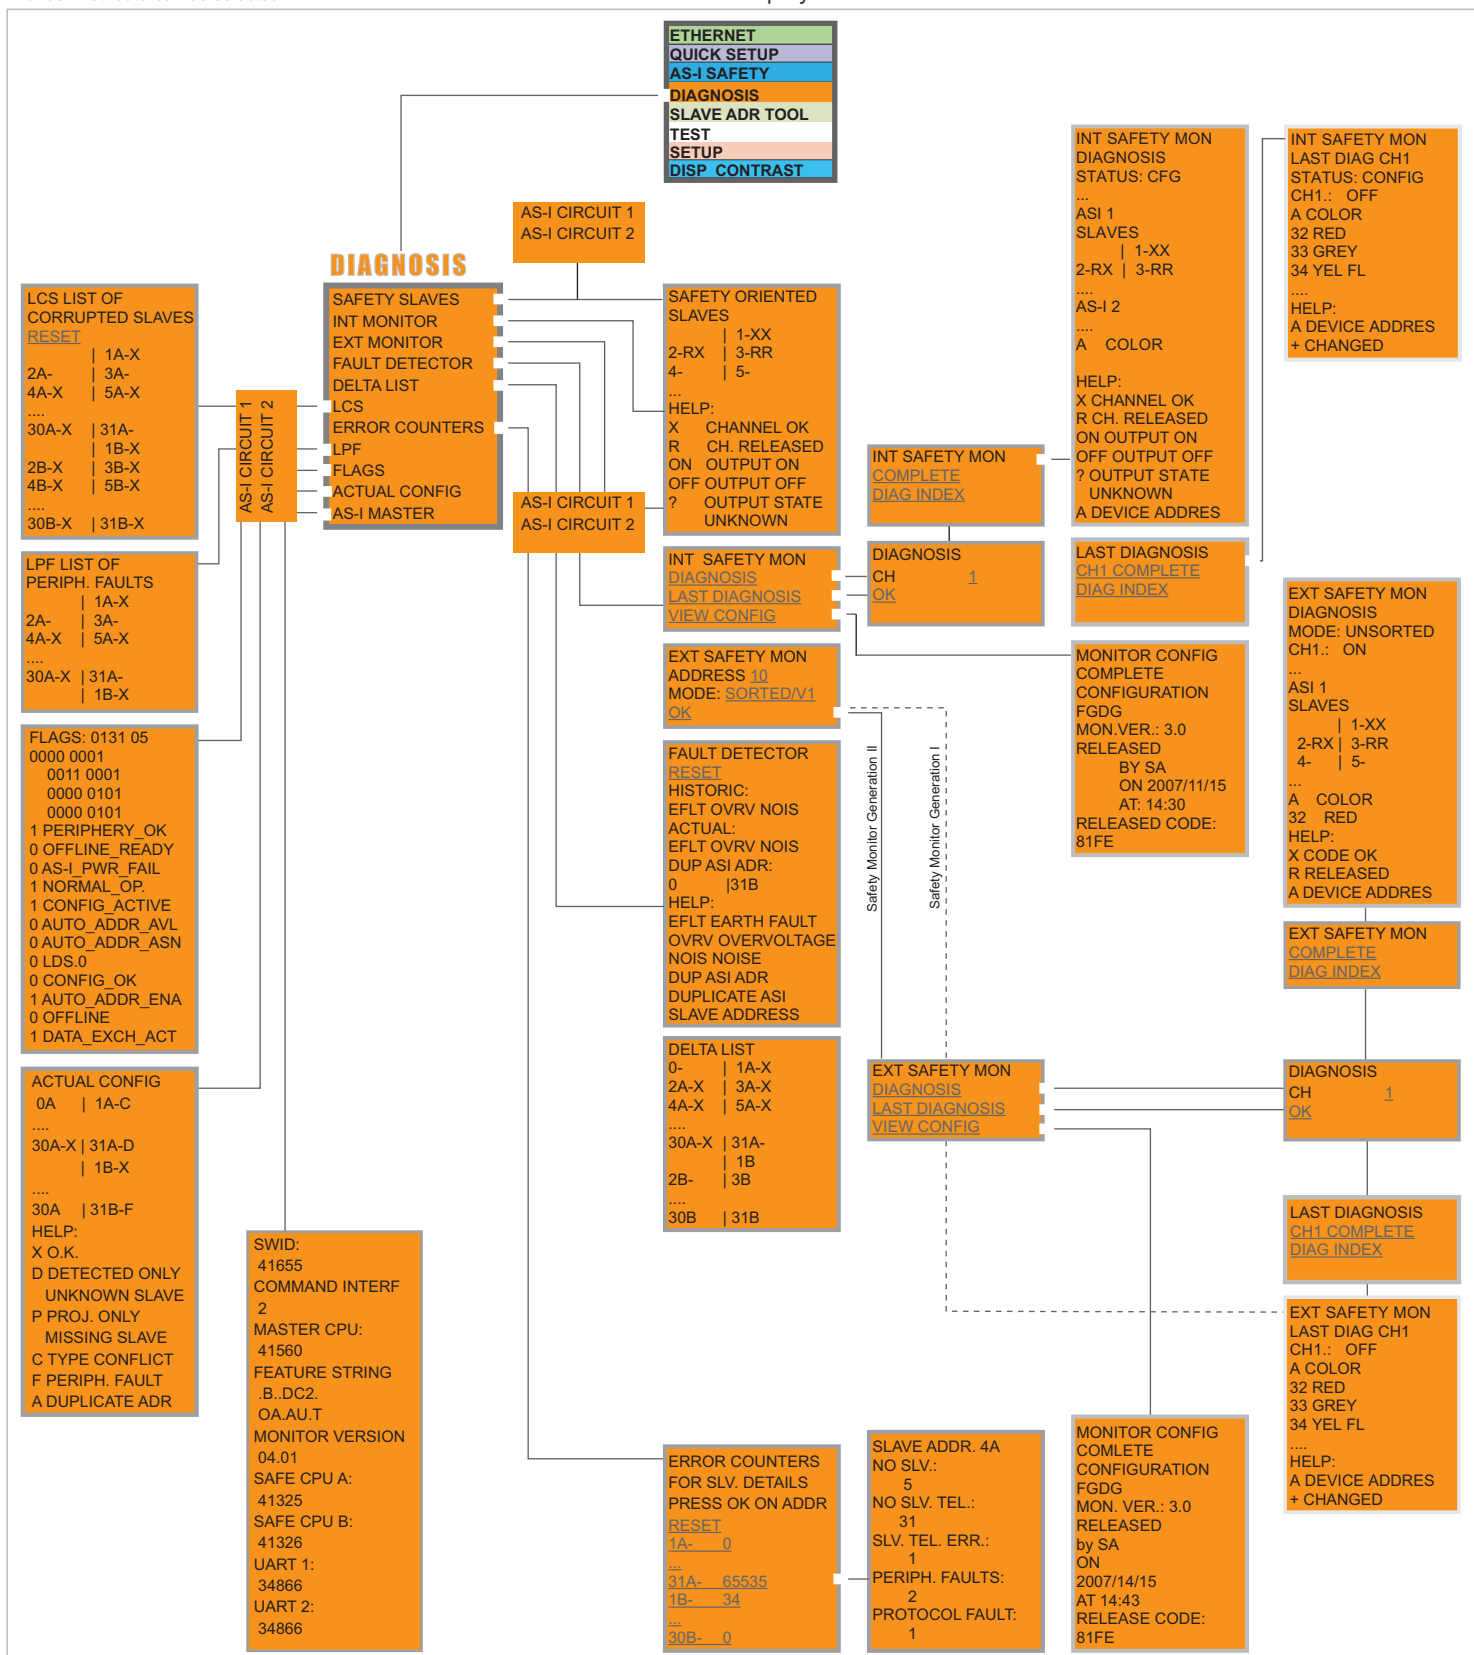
ETHERNET
QUICK SETUP
AS-I SAFETY
DIAGNOSIS
SLAVE ADR TOOL
TEST
SETUP
DISP CONTRAST

DIAGNOSIS

AS-I CIRCUIT 1
AS-I CIRCUIT 2

SAFETY SLAVES
INT MONITOR
EXT MONITOR
FAULT DETECTOR
DELTA LIST
LCS
ERROR COUNTERS
LPF
FLAGS
ACTUAL CONFIG
AS-I MASTER

AS-I CIRCUIT 1
AS-I CIRCUIT 2

AS-I CIRCUIT 1
AS-I CIRCUIT 2

LCS LIST OF CORRUPTED SLAVES
RESET
| 1A-X
2A- | 3A-
4A-X | 5A-X
....
30A-X | 31A-
| 1B-X
2B-X | 3B-X
4B-X | 5B-X
....
30B-X | 31B-X

LPF LIST OF PERIPH. FAULTS
| 1A-X
2A- | 3A-
4A-X | 5A-X
....
30A-X | 31A-
| 1B-X

FLAGS: 0131 05
0000 0001
0011 0001
0000 0101
0000 0101
1 PERIPHERY_OK
0 OFFLINE_READY
0 AS-I_PWR_FAIL
1 NORMAL_OP.
1 CONFIG_ACTIVE
0 AUTO_ADDR_AVL
0 AUTO_ADDR_ASN
0 LDS.0
0 CONFIG_OK
1 AUTO_ADDR_ENA
0 OFFLINE
1 DATA_EXCH_ACT

ACTUAL CONFIG
0A | 1A-C
....
30A-X | 31A-D
| 1B-X
....
30A | 31B-F
HELP:
X O.K.
D DETECTED ONLY UNKNOWN SLAVE
P PROJ. ONLY MISSING SLAVE
C TYPE CONFLICT
F PERIPH. FAULT
A DUPLICATE ADR

SWID:
41655
COMMAND INTERF
2
MASTER CPU:
41560
FEATURE STRING
.B..DC2.
OA.AU.T
MONITOR VERSION
04.01
SAFE CPU A:
41325
SAFE CPU B:
41326
UART 1:
34866
UART 2:
34866

SAFETY ORIENTED SLAVES
| 1-XX
2-RX | 3-RR
4- | 5-
....
HELP:
X CHANNEL OK
R CH. RELEASED
ON OUTPUT ON
OFF OUTPUT OFF
? OUTPUT STATE UNKNOWN

INT SAFETY MON
DIAGNOSIS
LAST DIAGNOSIS
VIEW CONFIG

EXT SAFETY MON
ADDRESS 10
MODE: SORTED/V1
OK

FAULT DETECTOR
RESET
HISTORIC:
EFLT OVRV NOIS
ACTUAL:
EFLT OVRV NOIS
DUP ASI ADR:
0 |31B
HELP:
EFLT EARTH FAULT
OVRV OVERVOLTAGE
NOIS NOISE
DUP ASI ADR
DUPLICATE ASI SLAVE ADDRESS

DELTA LIST
0- | 1A-X
2A-X | 3A-X
4A-X | 5A-X
....
30A-X | 31A-
| 1B
2B- | 3B
....
30B | 31B

ERROR COUNTERS FOR SLV. DETAILS PRESS OK ON ADDR
RESET
1A- 0
...
31A- 65535
1B- 34
...
30B- 0

Safety Monitor Generation II
Safety Monitor Generation I

INT SAFETY MON
COMPLETE
DIAG INDEX

DIAGNOSIS
CH 1
OK

EXT SAFETY MON
DIAGNOSIS
LAST DIAGNOSIS
VIEW CONFIG

SLAVE ADDR. 4A
NO SLV.:
5
NO SLV. TEL.:
31
SLV. TEL. ERR.:
1
PERIPH. FAULTS:
2
PROTOCOL FAULT:
1

INT SAFETY MON
DIAGNOSIS
STATUS: CFG
...
ASI 1
SLAVES
| 1-XX
2-RX | 3-RR
....
AS-I 2
....
A COLOR

HELP:
X CHANNEL OK
R CH. RELEASED
ON OUTPUT ON
OFF OUTPUT OFF
? OUTPUT STATE UNKNOWN
A DEVICE ADDRES

LAST DIAGNOSIS
CH1 COMPLETE
DIAG INDEX

MONITOR CONFIG
COMPLETE
CONFIGURATION
FGDG
MON.VER.: 3.0
RELEASED
BY SA
ON 2007/11/15
AT: 14:30
RELEASED CODE:
81FE

MONITOR CONFIG
COMLETE
CONFIGURATION
FGDG
MON. VER.: 3.0
RELEASED
by SA
ON
2007/14/15
AT 14:43
RELEASE CODE:
81FE

INT SAFETY MON
LAST DIAG CH1
STATUS: CONFIG
CH1.: OFF
A COLOR
32 RED
33 GREY
34 YEL FL
....
HELP:
A DEVICE ADDRES
+ CHANGED

EXT SAFETY MON
DIAGNOSIS
MODE: UNSORTED
CH1.: ON
...
ASI 1
SLAVES
| 1-XX
2-RX | 3-RR
4- | 5-
...
A COLOR
32 RED
HELP:
X CODE OK
R RELEASED
A DEVICE ADDRES

EXT SAFETY MON
COMPLETE
DIAG INDEX

DIAGNOSIS
CH 1
OK

LAST DIAGNOSIS
CH1 COMPLETE
DIAG INDEX

EXT SAFETY MON
LAST DIAG CH1
CH1.: OFF
A COLOR
32 RED
33 GREY
34 YEL FL
....
HELP:
A DEVICE ADDRES
+ CHANGED